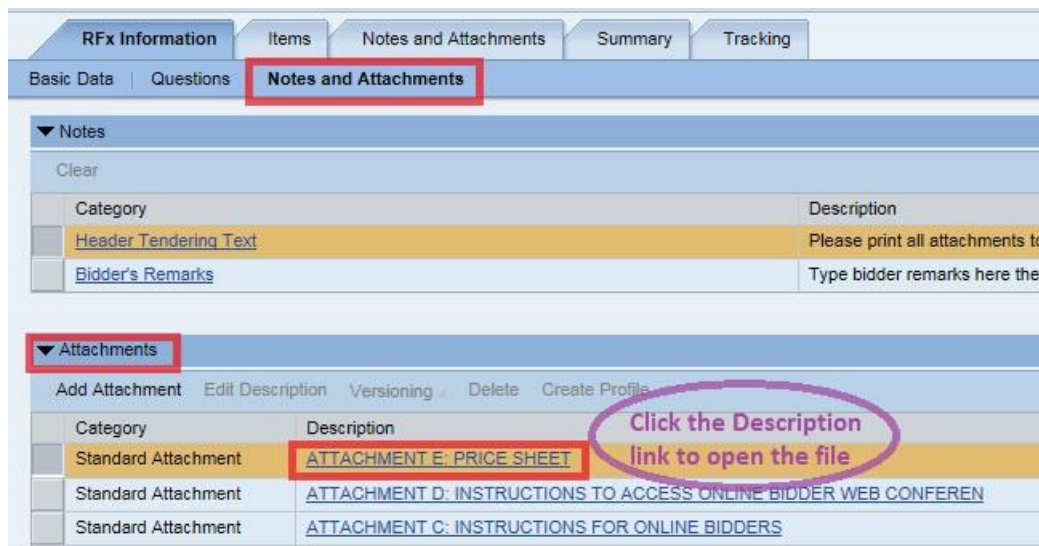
RFx Information | Items | Notes and Attachments | Summary | Tracking

Basic Data | Questions | Notes and Attachments

▼ Notes

Clear

| Category | Description |
|---|---|
| Header Tendering Text | Please print all attachments t |
| Bidder's Remarks | Type bidder remarks here the |

▼ Attachments

Add Attachment Edit Description Versioning Delete Create Profile

| Category | Description |
|---|---|
| Standard Attachment | ATTACHMENT E: PRICE SHEET |
| Standard Attachment | ATTACHMENT D: INSTRUCTIONS TO ACCESS ONLINE BIDDER WEB CONFEREN |
| Standard Attachment | ATTACHMENT C: INSTRUCTIONS FOR ONLINE BIDDERS |

Click the Description link to open the file